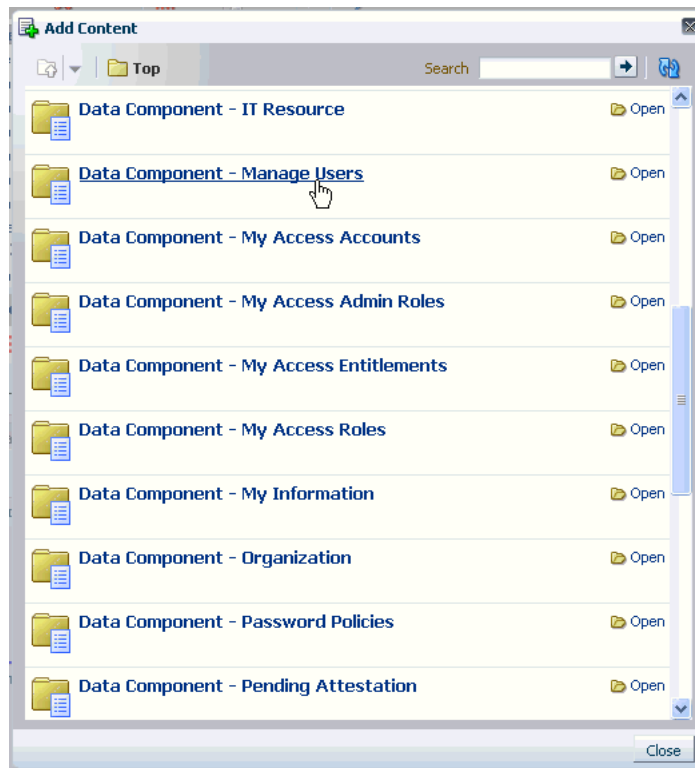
Add Content

Top

Search

Data Component - IT Resource
Open

Data Component - Manage Users
Open

Data Component - My Access Accounts
Open

Data Component - My Access Admin Roles
Open

Data Component - My Access Entitlements
Open

Data Component - My Access Roles
Open

Data Component - My Information
Open

Data Component - Organization
Open

Data Component - Password Policies
Open

Data Component - Pending Attestation
Open

Close